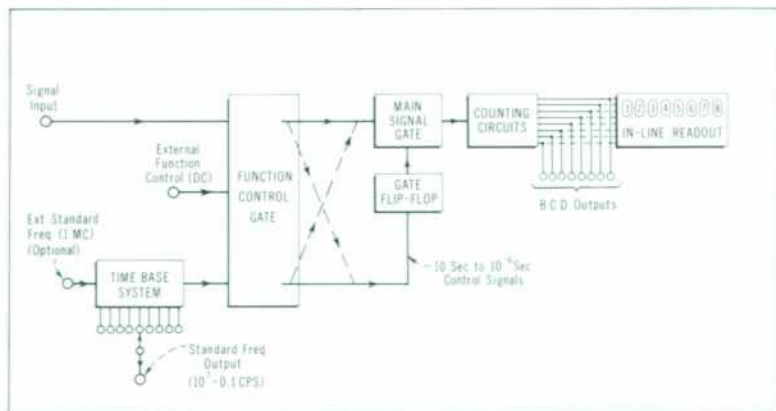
Signal Input

External Function Control (DC)

Ext Standard Freq (1 MC) (Optional)

FUNCTION CONTROL GATE

MAIN SIGNAL GATE

GATE FLIP-FLOP

COUNTING CIRCUITS

IN-LINE READOUT

B C D Outputs

TIME BASE SYSTEM

$-10$ Sec to $10^{-6}$ Sec Control Signals

Standard Freq Output ($10^{6}$ - 0.1 CPS)